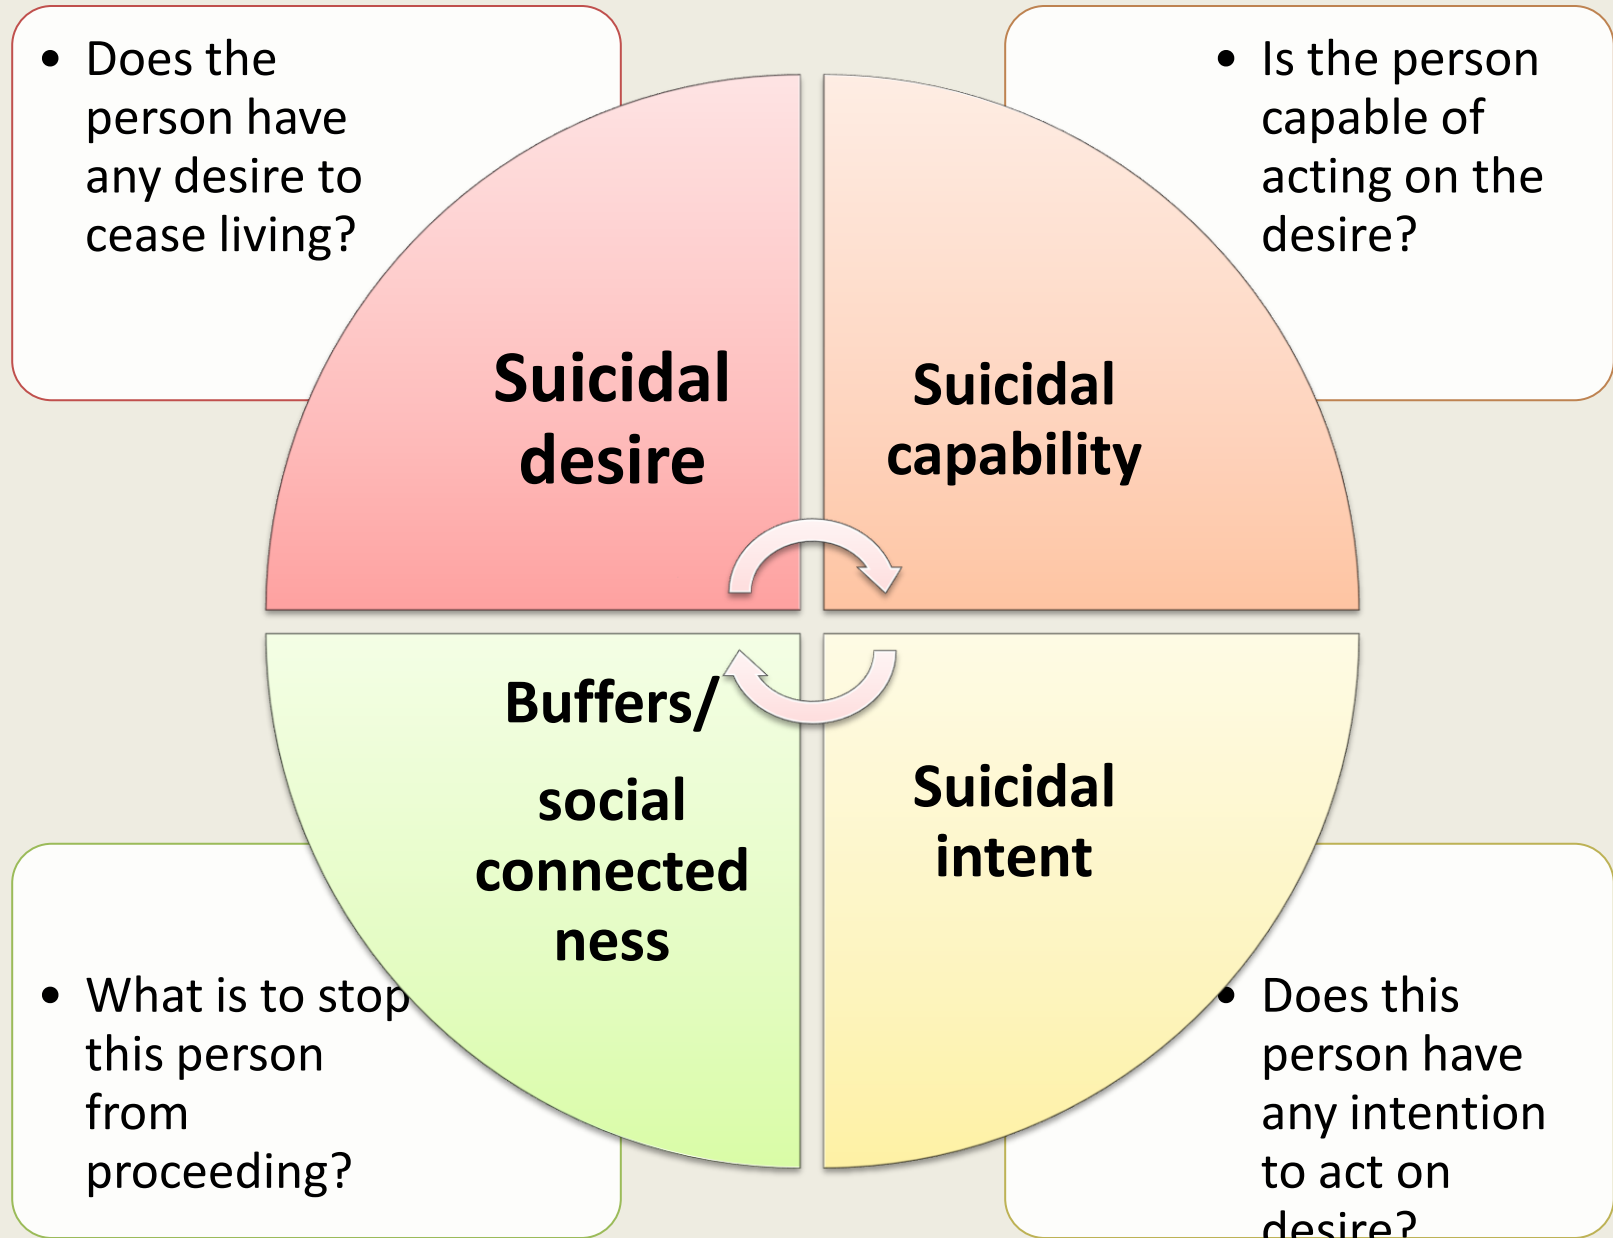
• Does the person have any desire to cease living?

• Is the person capable of acting on the desire?

Suicidal desire

Suicidal capability

Buffers/ social connected ness

Suicidal intent

• What is to stop this person from proceeding?

• Does this person have any intention to act on desire?